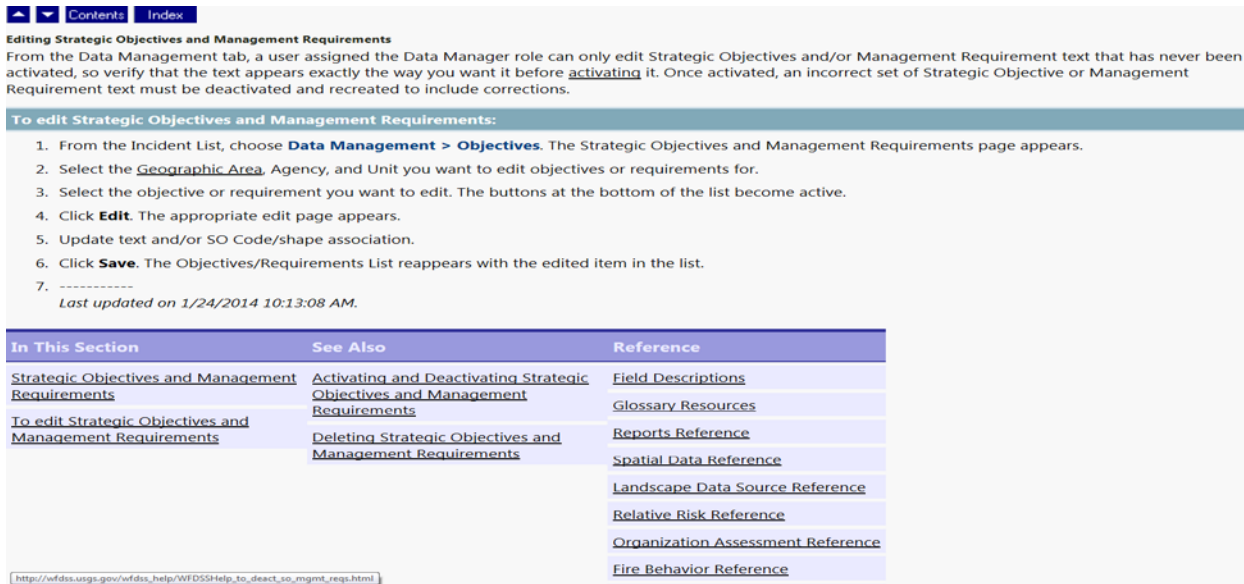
Contents Index

Editing Strategic Objectives and Management Requirements

From the Data Management tab, a user assigned the Data Manager role can only edit Strategic Objectives and/or Management Requirement text that has never been activated, so verify that the text appears exactly the way you want it before activating it. Once activated, an incorrect set of Strategic Objective or Management Requirement text must be deactivated and recreated to include corrections.

To edit Strategic Objectives and Management Requirements:

1. From the Incident List, choose **Data Management > Objectives**. The Strategic Objectives and Management Requirements page appears.
2. Select the Geographic Area, Agency, and Unit you want to edit objectives or requirements for.
3. Select the objective or requirement you want to edit. The buttons at the bottom of the list become active.
4. Click **Edit**. The appropriate edit page appears.
5. Update text and/or SO Code/shape association.
6. Click **Save**. The Objectives/Requirements List reappears with the edited item in the list.
7. -----------

*Last updated on 1/24/2014 10:13:08 AM.*

| In This Section | See Also | Reference |
|---|---|---|
| Strategic Objectives and Management Requirements | Activating and Deactivating Strategic Objectives and Management Requirements | Field Descriptions |
| To edit Strategic Objectives and Management Requirements | Deleting Strategic Objectives and Management Requirements | Glossary Resources |
| | | Reports Reference |
| | | Spatial Data Reference |
| | | Landscape Data Source Reference |
| | | Relative Risk Reference |
| | | Organization Assessment Reference |
| | | Fire Behavior Reference |

http://wfdss.usgs.gov/wfdss_help/WFDSSHelp_to_deact_so_mgmt_reqs.html